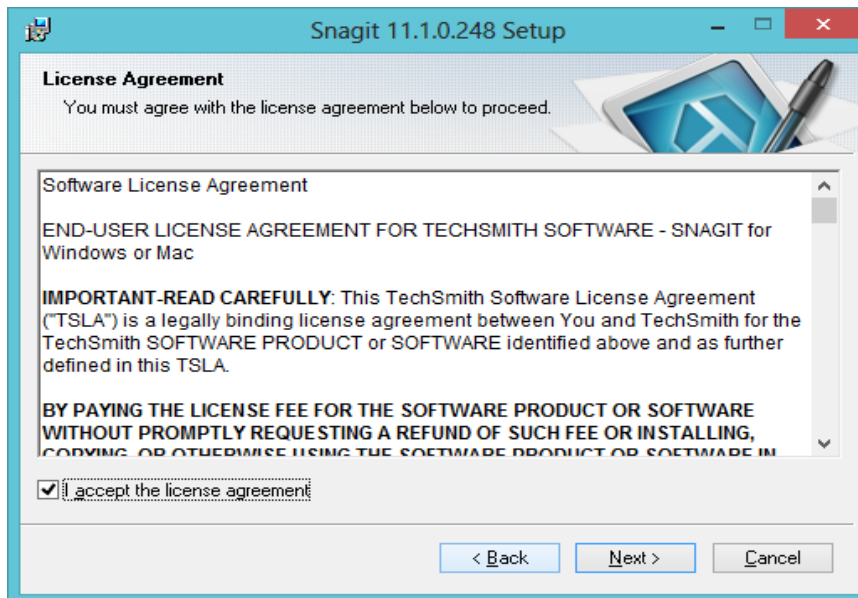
Snagit 11.1.0.248 Setup

License Agreement
You must agree with the license agreement below to proceed.

Software License Agreement

END-USER LICENSE AGREEMENT FOR TECHSMITH SOFTWARE - SNAGIT for Windows or Mac

**IMPORTANT-READ CAREFULLY**: This TechSmith Software License Agreement ("TSLA") is a legally binding license agreement between You and TechSmith for the TechSmith SOFTWARE PRODUCT or SOFTWARE identified above and as further defined in this TSLA.

**BY PAYING THE LICENSE FEE FOR THE SOFTWARE PRODUCT OR SOFTWARE WITHOUT PROMPTLY REQUESTING A REFUND OF SUCH FEE OR INSTALLING, COPYING, OR OTHERWISE USING THE SOFTWARE PRODUCT OR SOFTWARE IN** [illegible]

I accept the license agreement

< Back
Next >
Cancel